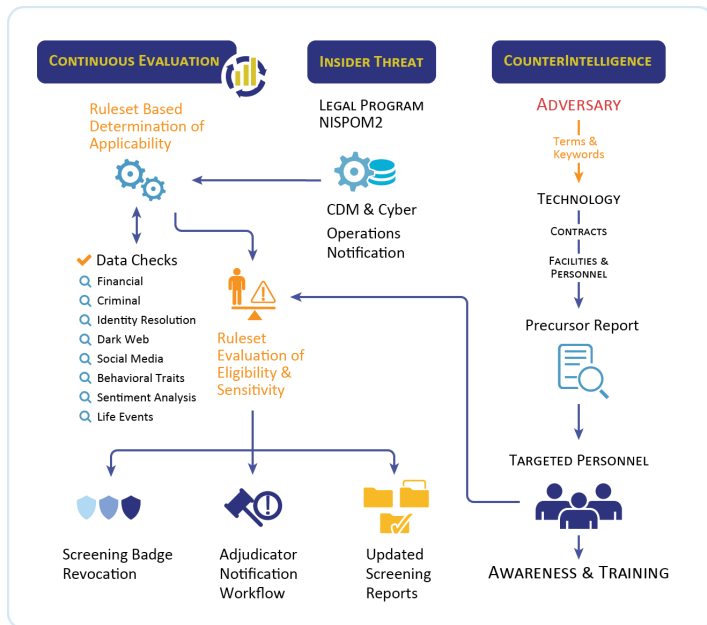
Continuous Evaluation

Insider Threat

CounterIntelligence

Ruleset Based Determination of Applicability

Legal Program NISPOM2

Adversary

Terms & Keywords

CDM & Cyber Operations Notification

Technology

Contracts

Facilities & Personnel

Data Checks
Financial
Criminal
Identity Resolution
Dark Web
Social Media
Behavioral Traits
Sentiment Analysis
Life Events

Ruleset Evaluation of Eligibility & Sensitivity

Precursor Report

Targeted Personnel

Screening Badge Revocation

Adjudicator Notification Workflow

Updated Screening Reports

Awareness & Training